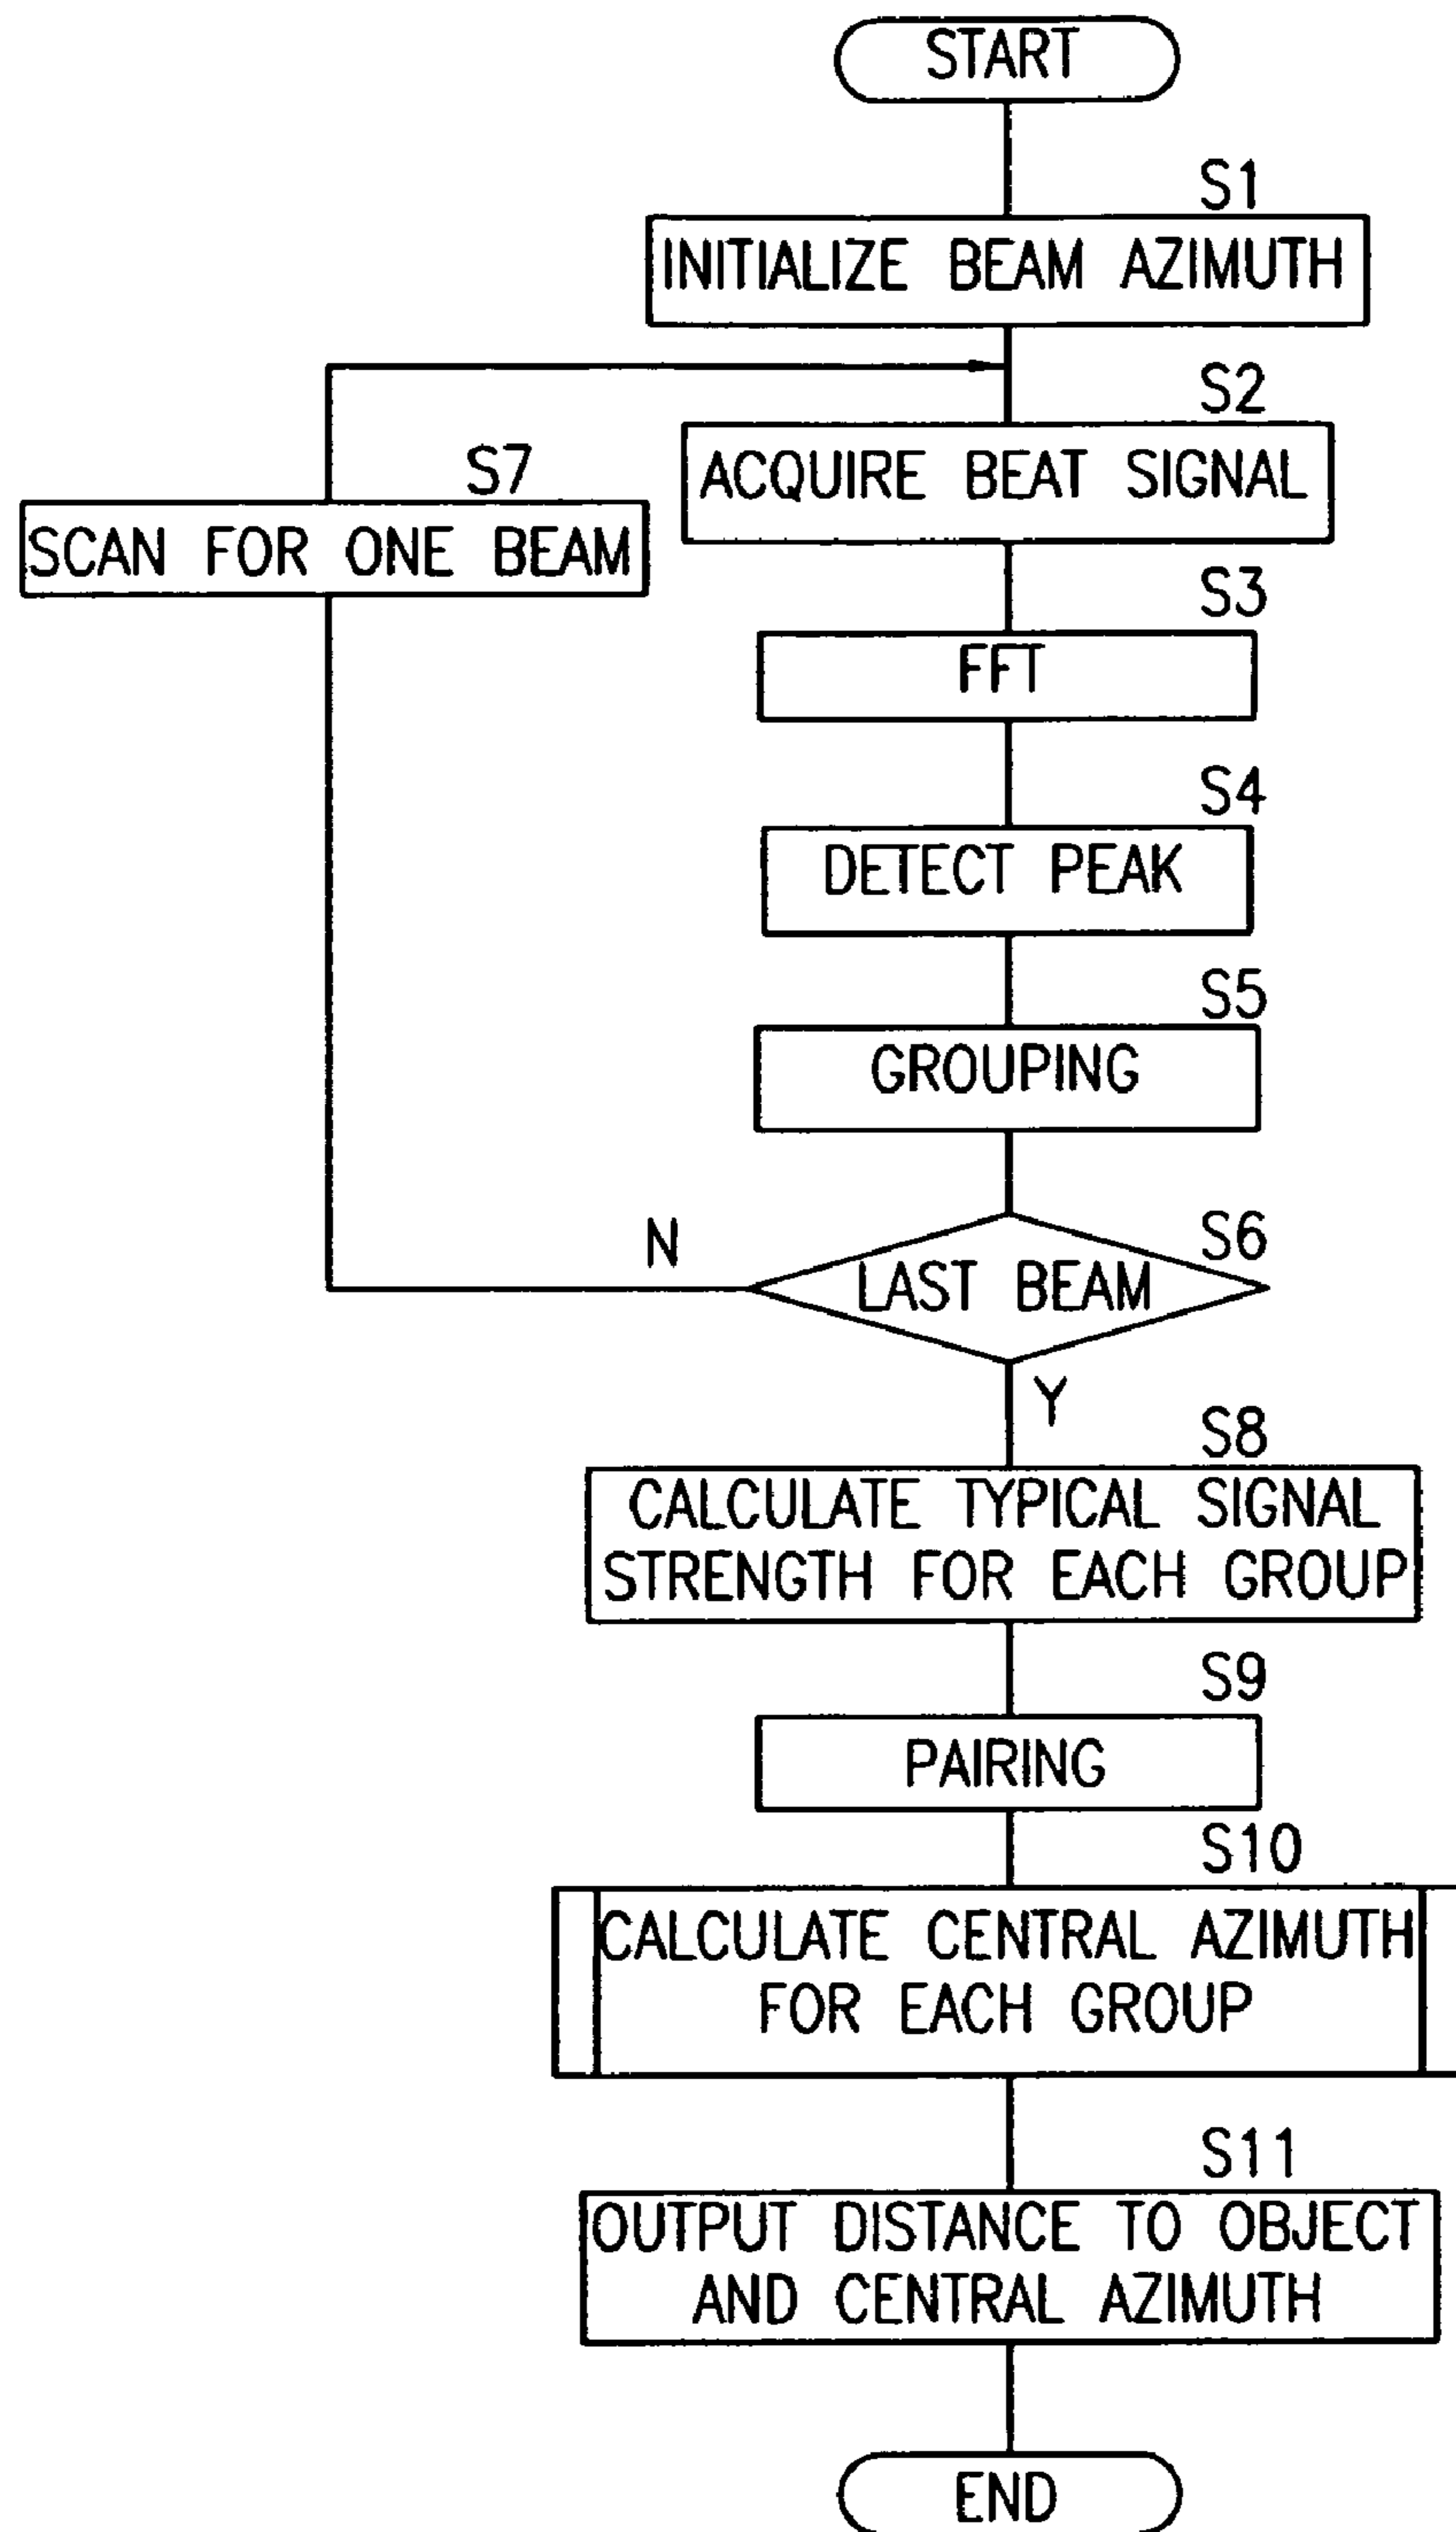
START

S1

INITIALIZE BEAM AZIMUTH

S2

ACQUIRE BEAT SIGNAL

S7

SCAN FOR ONE BEAM

S3

FFT

S4

DETECT PEAK

S5

GROUPING

N

S6

LAST BEAM

Y

S8

CALCULATE TYPICAL SIGNAL STRENGTH FOR EACH GROUP

S9

PAIRING

S10

CALCULATE CENTRAL AZIMUTH FOR EACH GROUP

S11

OUTPUT DISTANCE TO OBJECT AND CENTRAL AZIMUTH

END